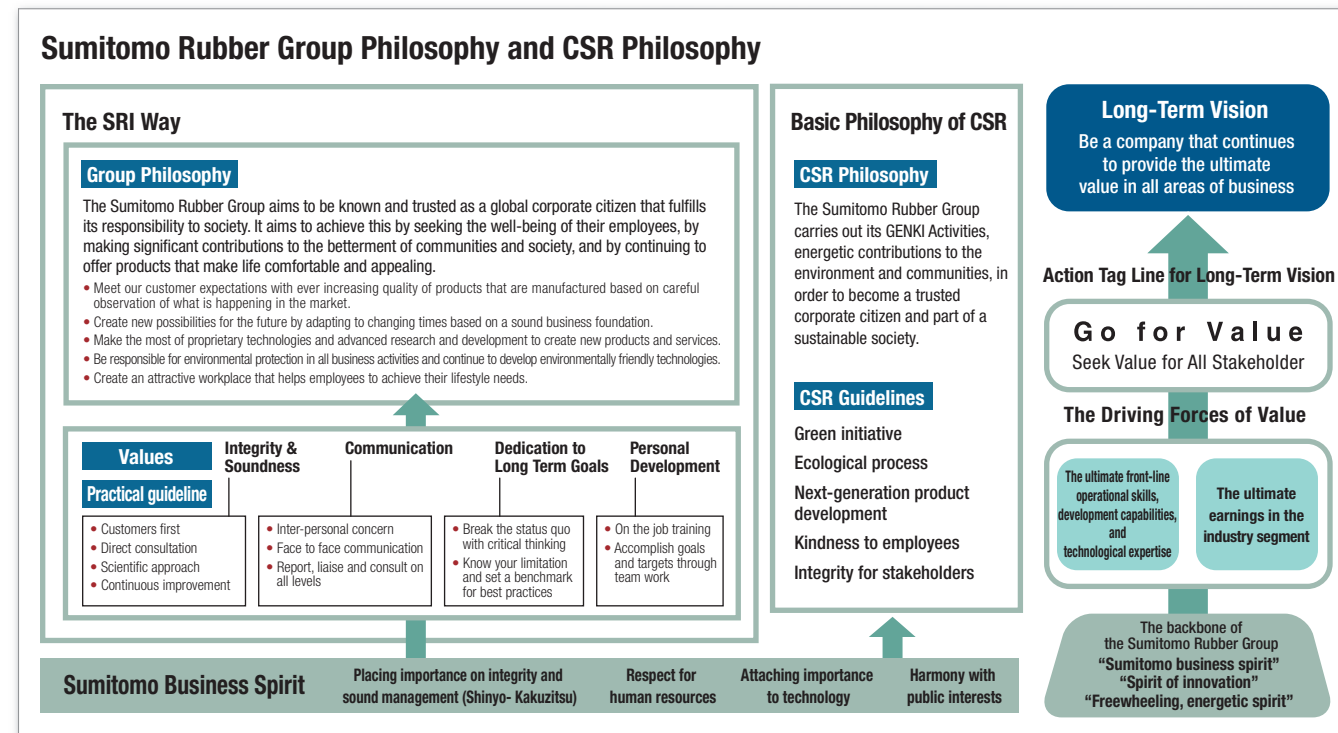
Sumitomo Rubber Group Philosophy and CSR Philosophy

The SRI Way

Group Philosophy

The Sumitomo Rubber Group aims to be known and trusted as a global corporate citizen that fulfills its responsibility to society. It aims to achieve this by seeking the well-being of their employees, by making significant contributions to the betterment of communities and society, and by continuing to offer products that make life comfortable and appealing.

• Meet our customer expectations with ever increasing quality of products that are manufactured based on careful observation of what is happening in the market.
• Create new possibilities for the future by adapting to changing times based on a sound business foundation.
• Make the most of proprietary technologies and advanced research and development to create new products and services.
• Be responsible for environmental protection in all business activities and continue to develop environmentally friendly technologies.
• Create an attractive workplace that helps employees to achieve their lifestyle needs.

Values

Practical guideline

Integrity & Soundness
• Customers first
• Direct consultation
• Scientific approach
• Continuous improvement

Communication
• Inter-personal concern
• Face to face communication
• Report, liaise and consult on all levels

Dedication to Long Term Goals
• Break the status quo with critical thinking
• Know your limitation and set a benchmark for best practices

Personal Development
• On the job training
• Accomplish goals and targets through team work

Basic Philosophy of CSR

CSR Philosophy

The Sumitomo Rubber Group carries out its GENKI Activities, energetic contributions to the environment and communities, in order to become a trusted corporate citizen and part of a sustainable society.

CSR Guidelines

Green initiative
Ecological process
Next-generation product development
Kindness to employees
Integrity for stakeholders

Long-Term Vision
Be a company that continues to provide the ultimate value in all areas of business

Action Tag Line for Long-Term Vision

Go for Value
Seek Value for All Stakeholder

The Driving Forces of Value

The ultimate front-line operational skills, development capabilities, and technological expertise

The ultimate earnings in the industry segment

The backbone of the Sumitomo Rubber Group
"Sumitomo business spirit"
"Spirit of innovation"
"Freewheeling, energetic spirit"

Sumitomo Business Spirit

Placing importance on integrity and sound management (Shinyo- Kakuzitsu)

Respect for human resources

Attaching importance to technology

Harmony with public interests